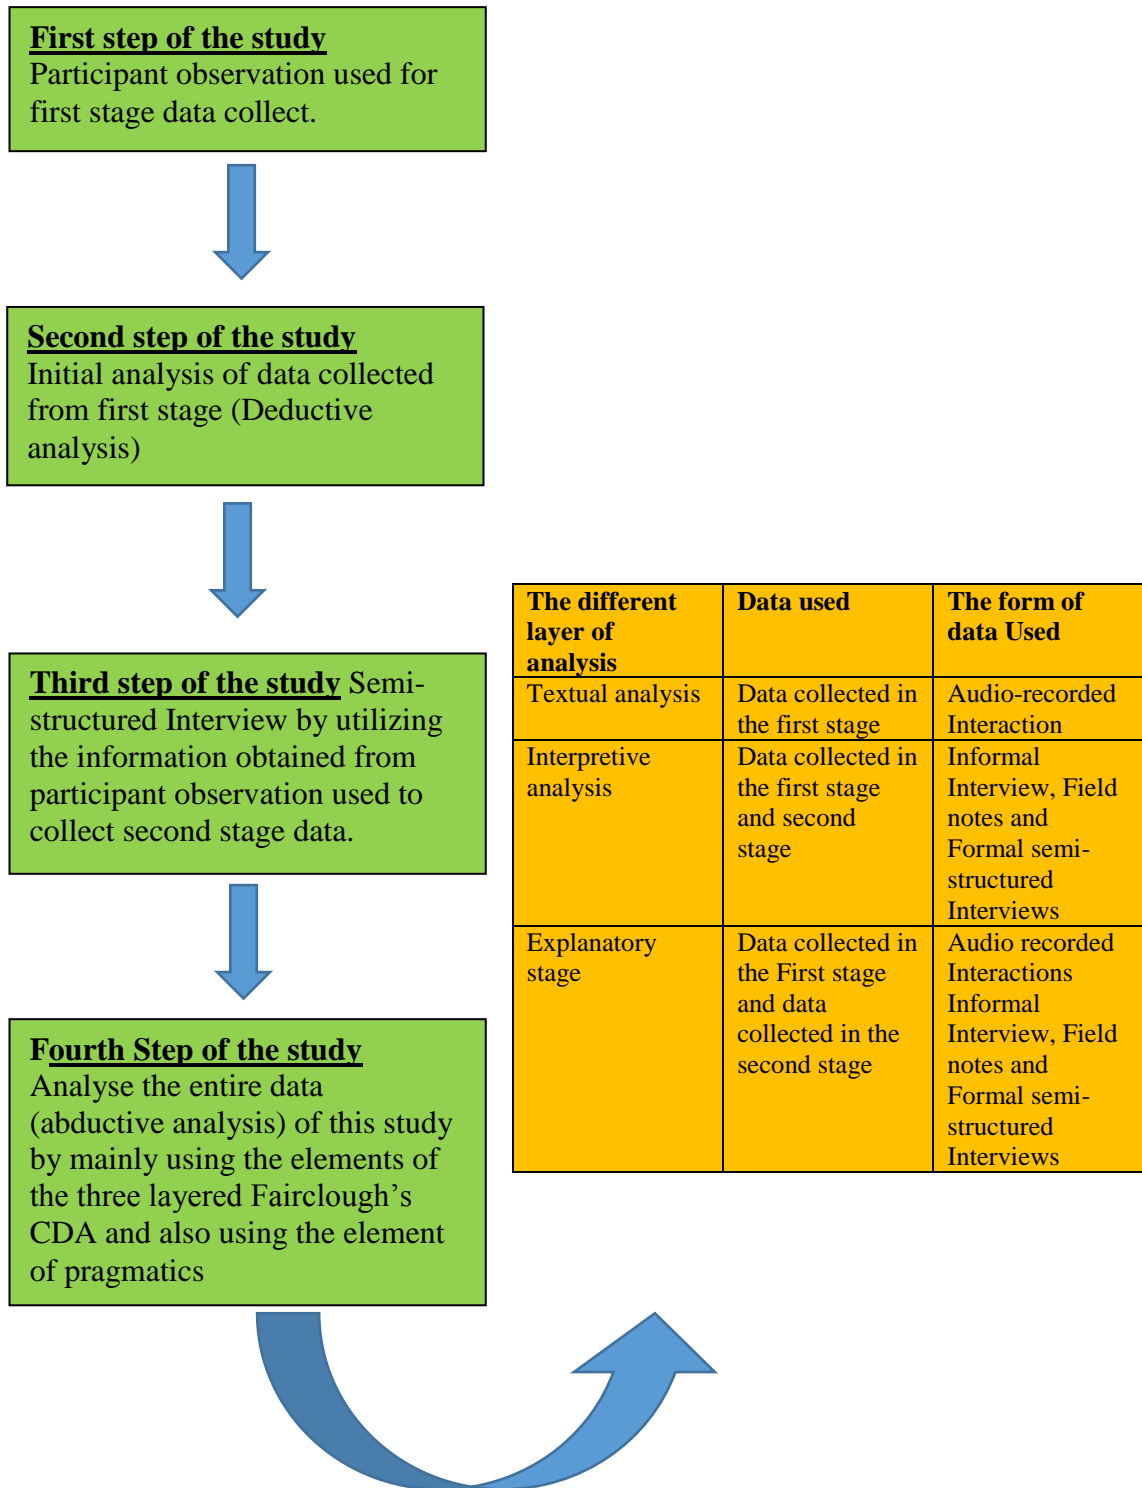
First step of the study
Participant observation used for first stage data collect.

Second step of the study
Initial analysis of data collected from first stage (Deductive analysis)

Third step of the study Semi-structured Interview by utilizing the information obtained from participant observation used to collect second stage data.

Fourth Step of the study
Analyse the entire data (abductive analysis) of this study by mainly using the elements of the three layered Fairclough's CDA and also using the element of pragmatics

| The different layer of analysis | Data used | The form of data Used |
|---|---|---|
| Textual analysis | Data collected in the first stage | Audio-recorded Interaction |
| Interpretive analysis | Data collected in the first stage and second stage | Informal Interview, Field notes and Formal semi-structured Interviews |
| Explanatory stage | Data collected in the First stage and data collected in the second stage | Audio recorded Interactions Informal Interview, Field notes and Formal semi-structured Interviews |